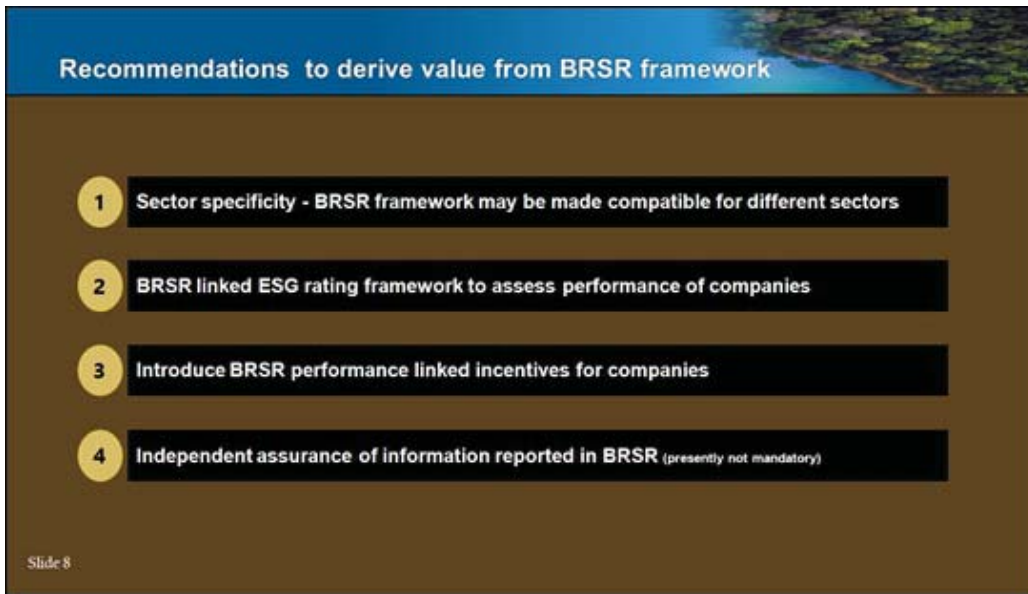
Recommendations to derive value from BRSR framework

1 Sector specificity - BRSR framework may be made compatible for different sectors

2 BRSR linked ESG rating framework to assess performance of companies

3 Introduce BRSR performance linked incentives for companies

4 Independent assurance of information reported in BRSR (presently not mandatory)

Slide 8